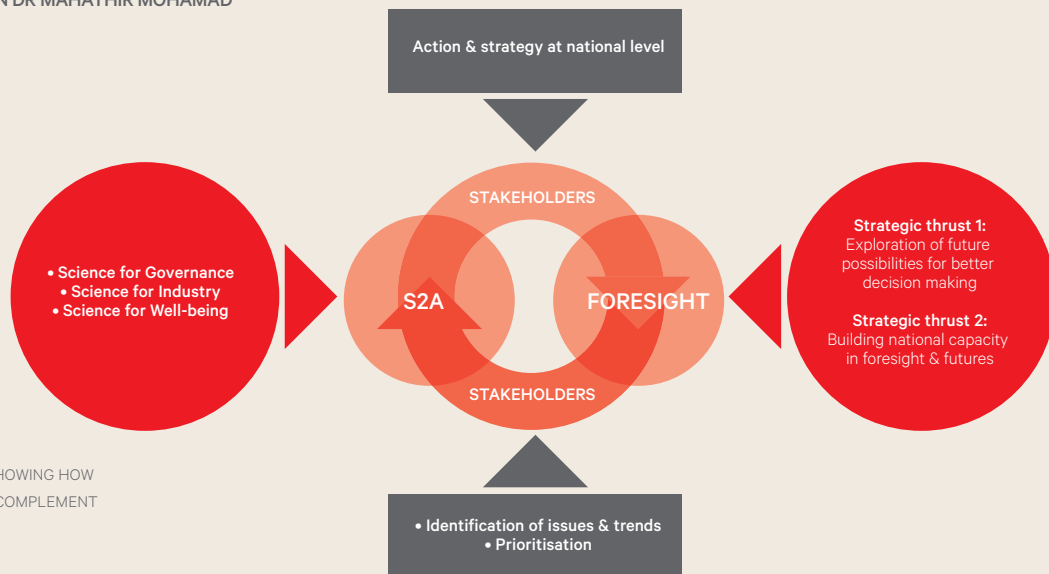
N DR MAHATHIR MOHAMAD

Action & strategy at national level

• Science for Governance
• Science for Industry
• Science for Well-being

STAKEHOLDERS

S2A

FORESIGHT

STAKEHOLDERS

Strategic thrust 1:
Exploration of future possibilities for better decision making

Strategic thrust 2:
Building national capacity in foresight & futures

HOWING HOW
COMPLEMENT

• Identification of issues & trends
• Prioritisation